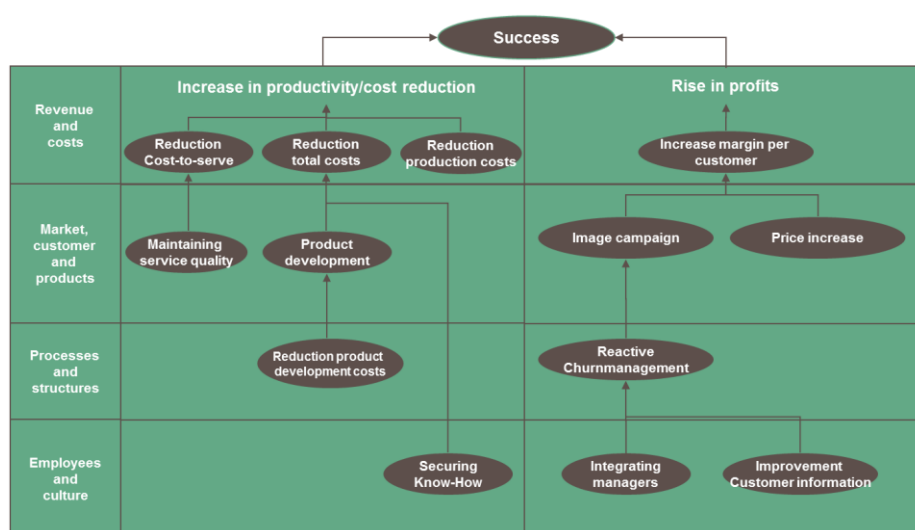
Success

Revenue and costs

Increase in productivity/cost reduction

Rise in profits

Reduction Cost-to-serve

Reduction total costs

Reduction production costs

Increase margin per customer

Market, customer and products

Maintaining service quality

Product development

Image campaign

Price increase

Processes and structures

Reduction product development costs

Reactive Churnmanagement

Employees and culture

Securing Know-How

Integrating managers

Improvement Customer information